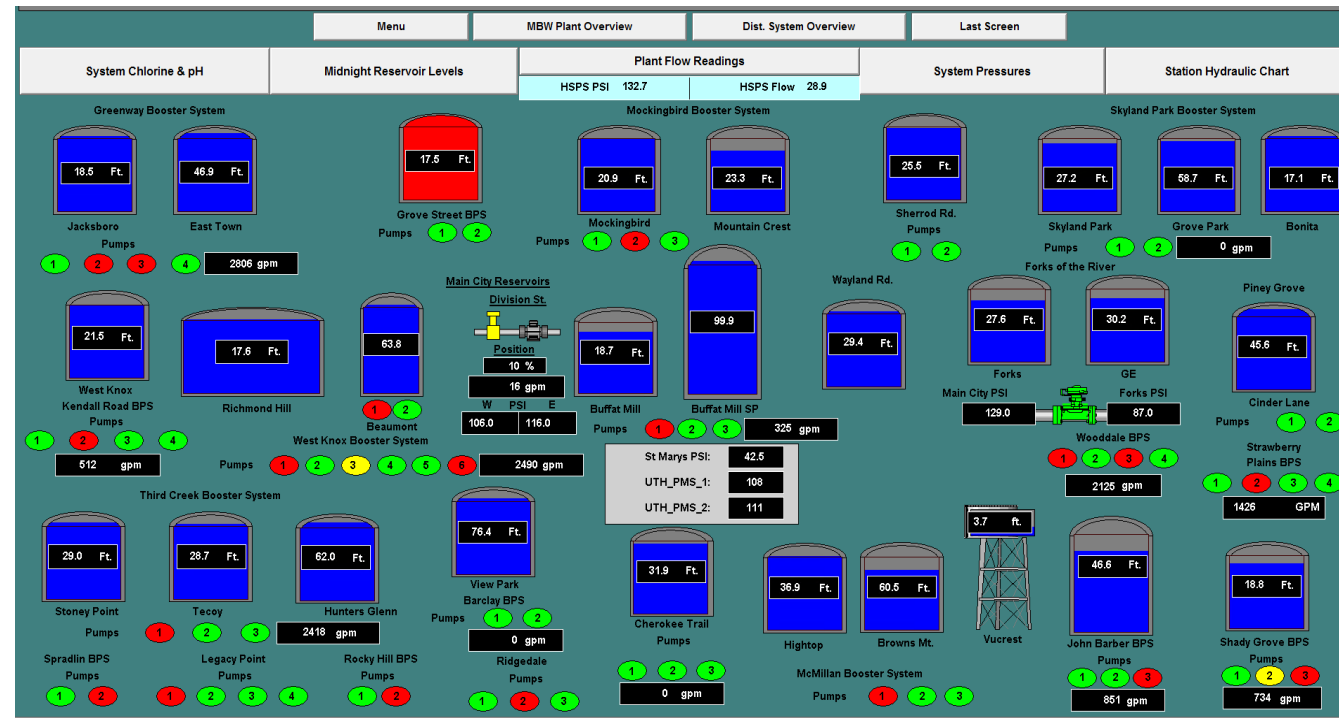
Menu | MBW Plant Overview | Dist. System Overview | Last Screen

System Chlorine & pH | Midnight Reservoir Levels | Plant Flow Readings | System Pressures | Station Hydraulic Chart

HSPS PSI 132.7 HSPS Flow 28.9

Greenway Booster System

18.5 Ft.
Jacksboro

46.9 Ft.
East Town

Pumps
1 2 3 4 2806 gpm

17.5 Ft.
Grove Street BPS
Pumps 1 2

Mockingbird Booster System

20.9 Ft.
Mockingbird
Pumps 1 2 3

23.3 Ft.
Mountain Crest

25.5 Ft.
Sherrod Rd.
Pumps
1 2

Skyland Park Booster System

27.2 Ft.
Skyland Park

58.7 Ft.
Grove Park

17.1 Ft.
Bonita

Pumps 1 2 0 gpm

Forks of the River

Main City Reservoirs
Division St.
Position
10 %
16 gpm
W PSI E
106.0 116.0

21.5 Ft.
West Knox
Kendall Road BPS
Pumps
1 2 3 4
512 gpm

17.6 Ft.
Richmond Hill

63.8
Beaumont
1 2

18.7 Ft.
Buffat Mill

99.9
Buffat Mill SP

Pumps 1 2 3 325 gpm

Wayland Rd.
29.4 Ft.

27.6 Ft.
Forks

30.2 Ft.
GE

Piney Grove
45.6 Ft.
Cinder Lane
Pumps 1 2

Main City PSI
129.0
Forks PSI
87.0

Woodale BPS
1 2 3 4
2125 gpm

Strawberry Plains BPS
1 2 3 4
1426 GPM

West Knox Booster System
Pumps 1 2 3 4 5 6 2490 gpm

St Marys PSI: 42.5
UTH_PMS_1: 108
UTH_PMS_2: 111

Third Creek Booster System

29.0 Ft.
Stoney Point

28.7 Ft.
Tecoy

62.0 Ft.
Hunters Glenn

Pumps 1 2 3 2418 gpm

76.4 Ft.
View Park
Barclay BPS
Pumps 1 2
0 gpm

31.9 Ft.
Cherokee Trail
Pumps
1 2 3
0 gpm

36.9 Ft.
Hightop

60.5 Ft.
Browns Mt.

3.7 ft.
Vucrest

46.6 Ft.
John Barber BPS
Pumps
1 2 3
851 gpm

18.8 Ft.
Shady Grove BPS
Pumps
1 2 3
734 gpm

Spradlin BPS
Pumps
1 2

Legacy Point
Pumps
1 2 3 4

Rocky Hill BPS
Pumps
1 2

Ridgedale
Pumps
1 2 3

McMillan Booster System
Pumps 1 2 3